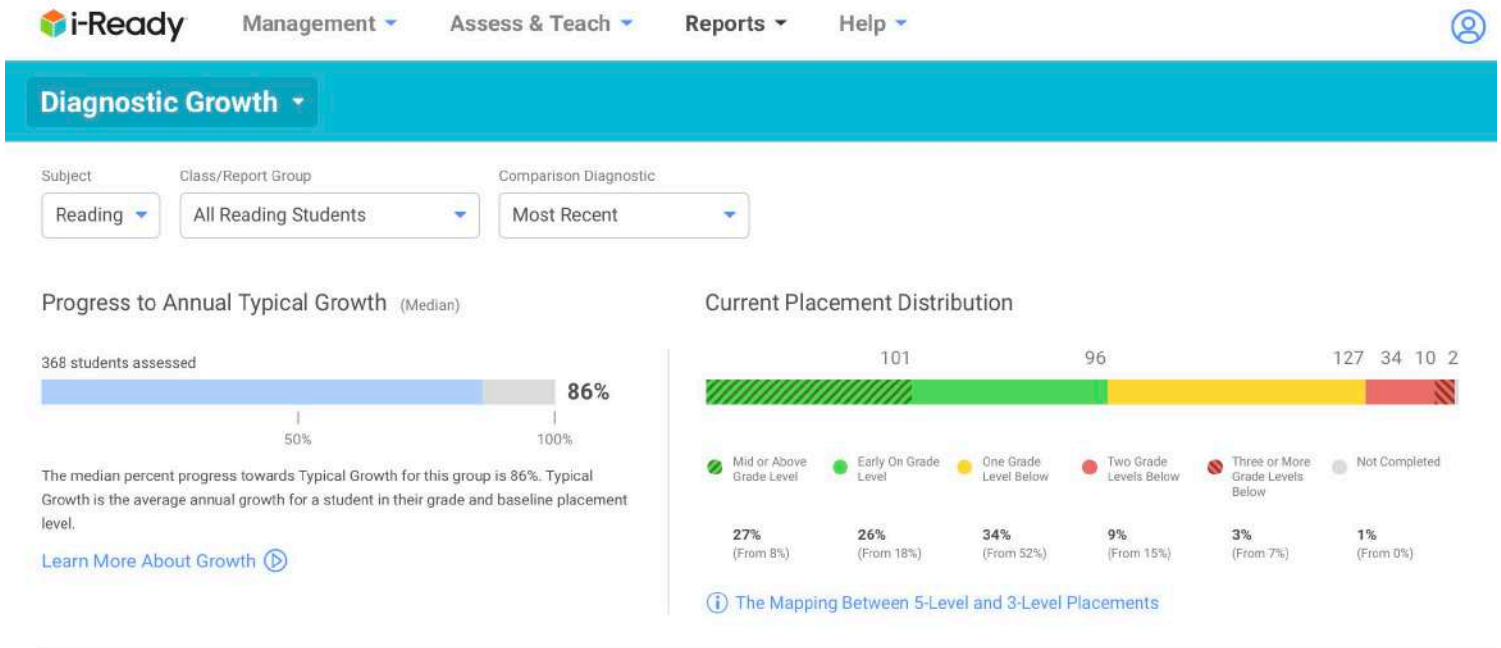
i-Ready Management Assess & Teach Reports Help

Diagnostic Growth

Subject
Reading

Class/Report Group
All Reading Students

Comparison Diagnostic
Most Recent

Progress to Annual Typical Growth (Median)

368 students assessed

86%

50%
100%

The median percent progress towards Typical Growth for this group is 86%. Typical Growth is the average annual growth for a student in their grade and baseline placement level.

Learn More About Growth

Current Placement Distribution

101 96 127 34 10 2

| Mid or Above Grade Level | Early On Grade Level | One Grade Level Below | Two Grade Levels Below | Three or More Grade Levels Below | Not Completed |
|---|---|---|---|---|---|
| 27% (From 8%) | 26% (From 18%) | 34% (From 52%) | 9% (From 15%) | 3% (From 7%) | 1% (From 0%) |

The Mapping Between 5-Level and 3-Level Placements